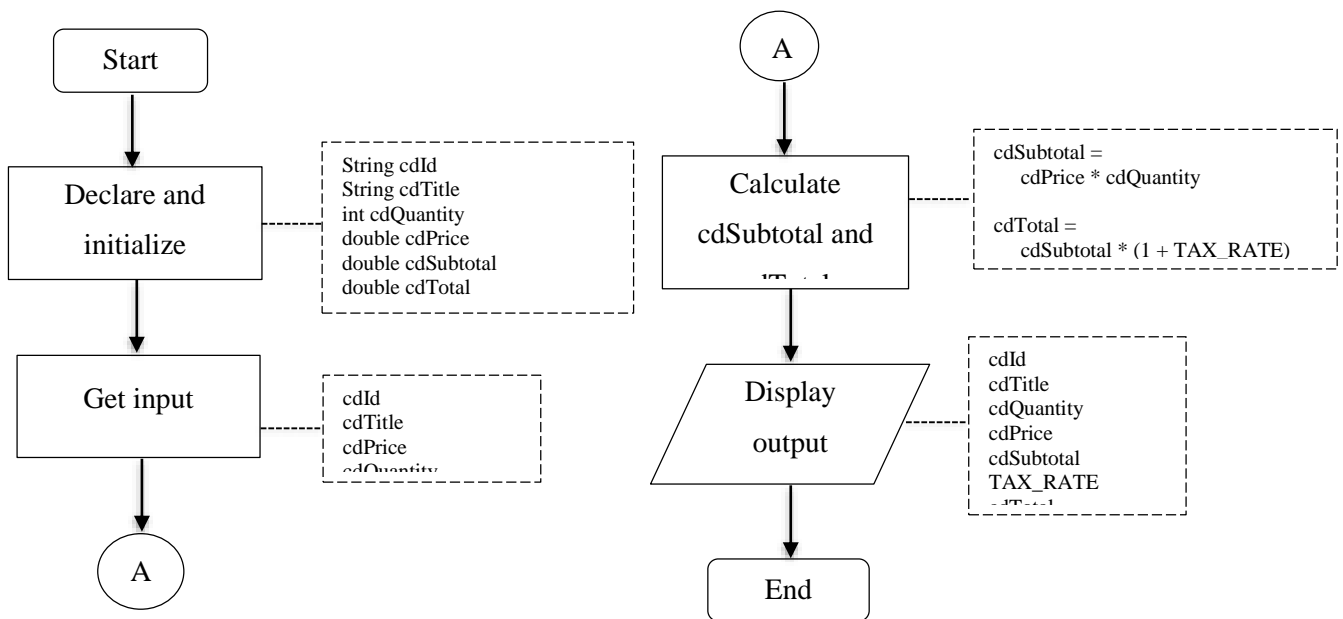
Start

Declare and initialize

String cdId
String cdTitle
int cdQuantity
double cdPrice
double cdSubtotal
double cdTotal

Get input

cdId
cdTitle
cdPrice
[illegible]

A

A

Calculate cdSubtotal and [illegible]

cdSubtotal =
cdPrice * cdQuantity

cdTotal =
cdSubtotal * (1 + TAX_RATE)

Display output

cdId
cdTitle
cdQuantity
cdPrice
cdSubtotal
TAX_RATE
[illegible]

End